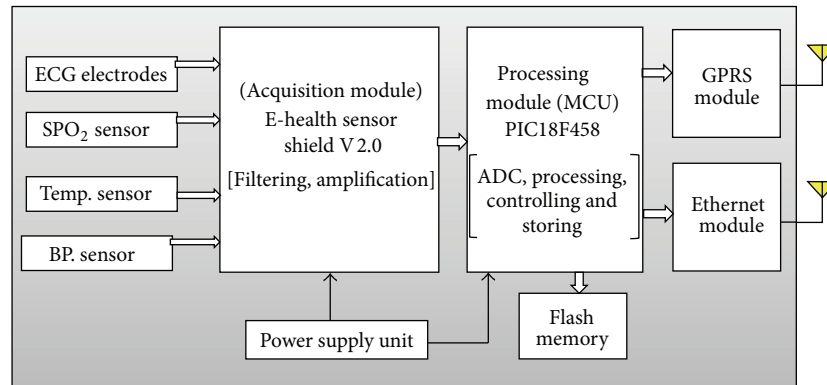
ECG electrodes

$SPO_2$ sensor

Temp. sensor

BP. sensor

(Acquisition module) E-health sensor shield V 2.0

[Filtering, amplification]

Processing module (MCU) PIC18F458

ADC, processing, controlling and storing

GPRS module

Ethernet module

Flash memory

Power supply unit